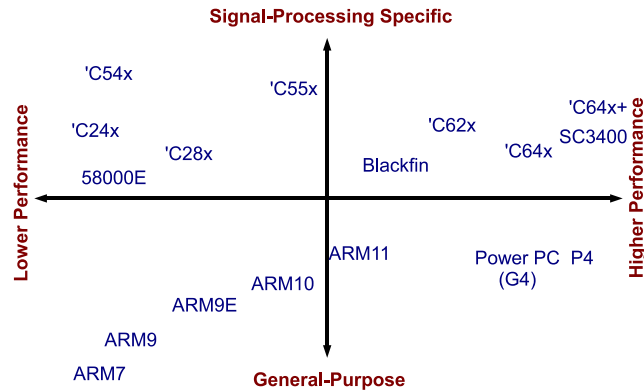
Signal-Processing Specific

Lower Performance

Higher Performance

'C54x

'C55x

'C24x

'C28x

58000E

'C62x

'C64x+

SC3400

'C64x

Blackfin

ARM11

Power PC (G4)

P4

ARM10

ARM9E

ARM9

ARM7

General-Purpose